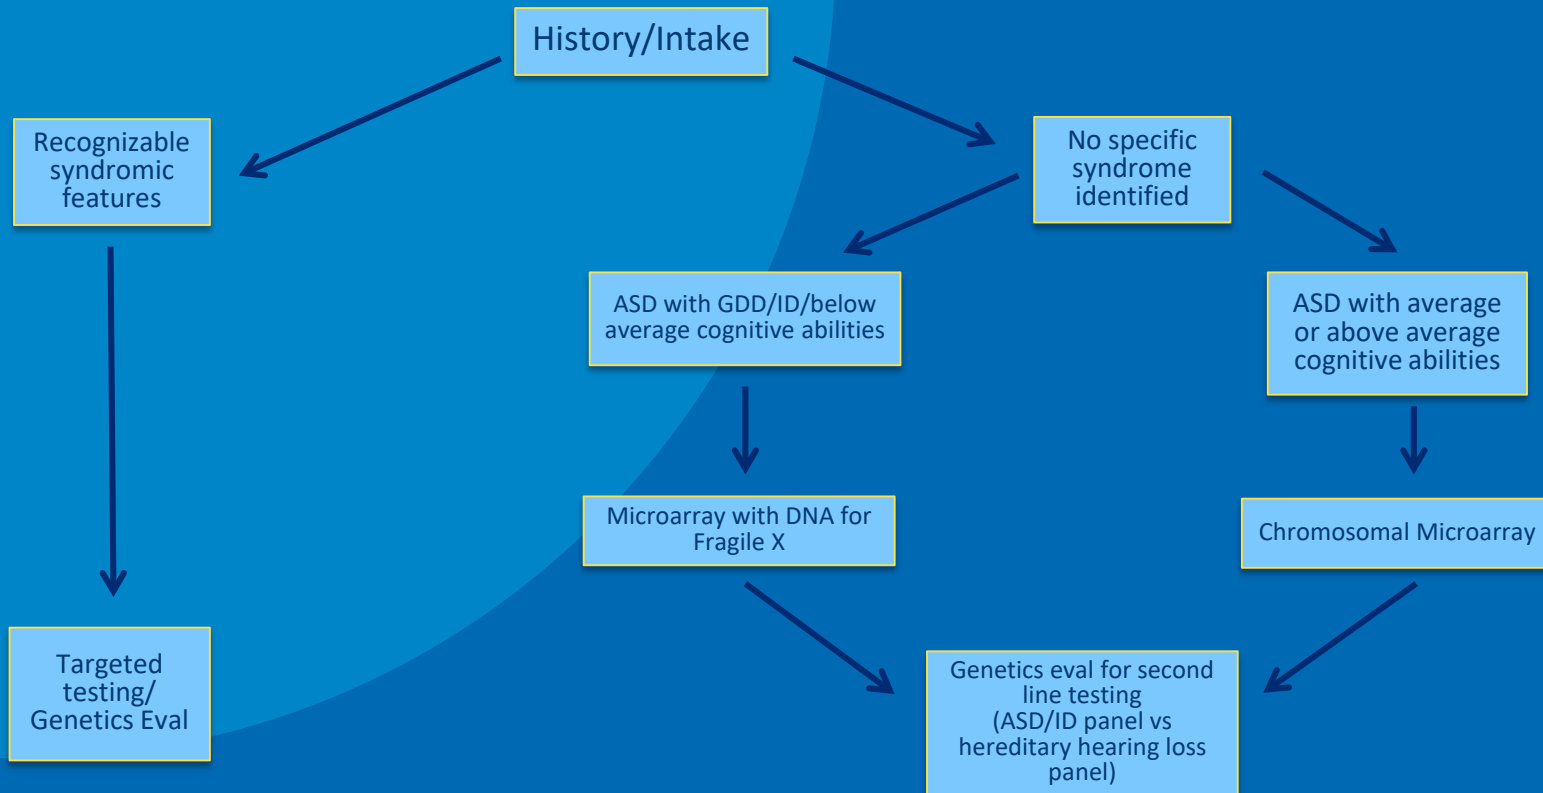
History/Intake

Recognizable syndromic features

No specific syndrome identified

ASD with GDD/ID/below average cognitive abilities

ASD with average or above average cognitive abilities

Microarray with DNA for Fragile X

Chromosomal Microarray

Targeted testing/ Genetics Eval

Genetics eval for second line testing (ASD/ID panel vs hereditary hearing loss panel)